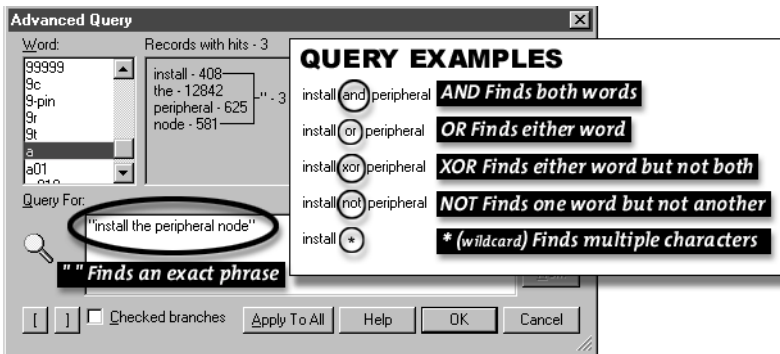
Advanced Query

Word:
99999
9c
9-pin
9r
9t
a
a01

Records with hits - 3
install - 408
the - 12842
peripheral - 625
node - 581
" - 3

Query For:
"install the peripheral node"

" " Finds an exact phrase

QUERY EXAMPLES
install and peripheral AND Finds both words
install or peripheral OR Finds either word
install xor peripheral XOR Finds either word but not both
install not peripheral NOT Finds one word but not another
install * * (wildcard) Finds multiple characters

[ ] Checked branches Apply To All Help OK Cancel